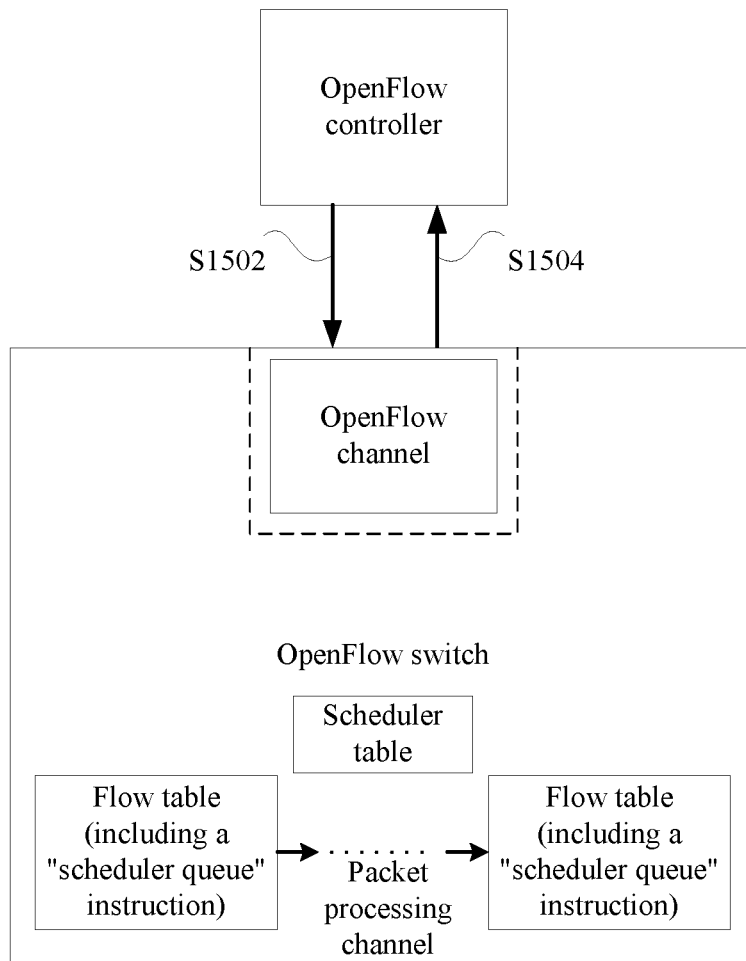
OpenFlow controller

S1502

S1504

OpenFlow channel

OpenFlow switch

Scheduler table

Flow table (including a "scheduler queue" instruction)

Packet processing channel

Flow table (including a "scheduler queue" instruction)